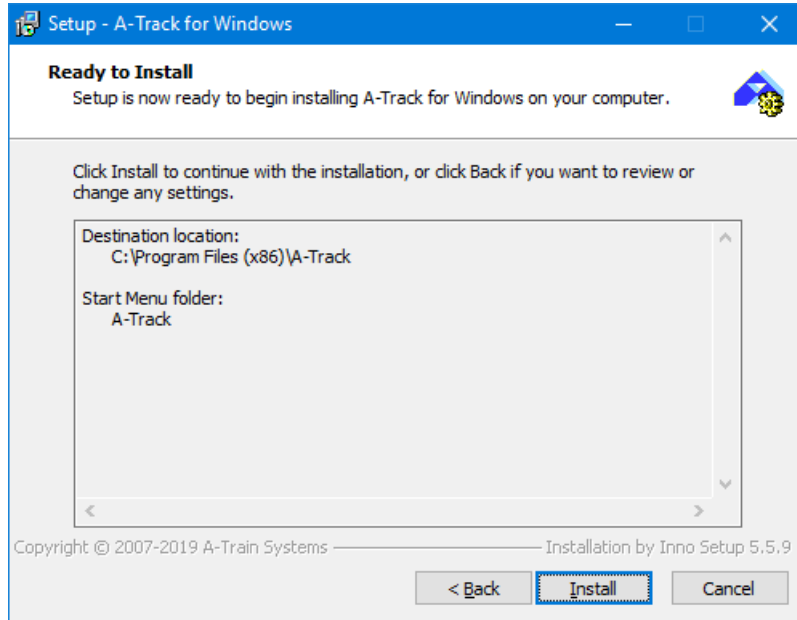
Setup - A-Track for Windows

Ready to Install
Setup is now ready to begin installing A-Track for Windows on your computer.

Click Install to continue with the installation, or click Back if you want to review or change any settings.

Destination location:
C:\Program Files (x86)\A-Track

Start Menu folder:
A-Track

Copyright © 2007-2019 A-Train Systems
Installation by Inno Setup 5.5.9

< Back
Install
Cancel